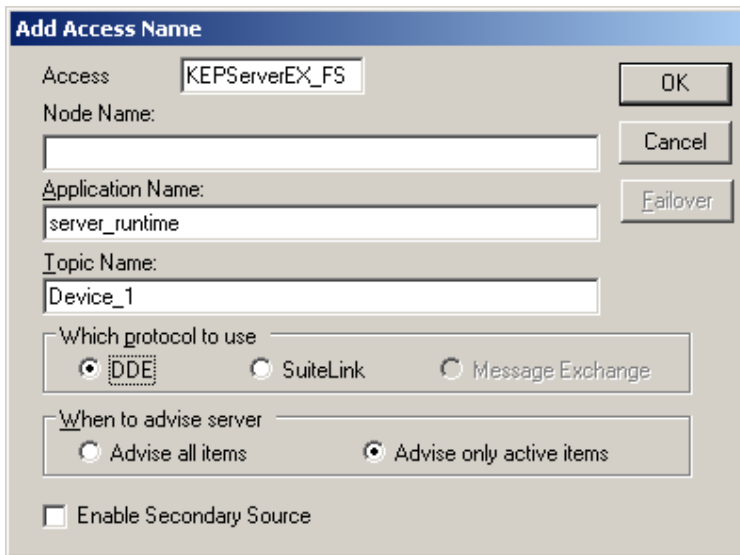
Add Access Name

Access KEPServerEX_FS

OK

Node Name:

Cancel

Application Name:

server_runtime

Failover

Topic Name:

Device_1

Which protocol to use

DDE

SuiteLink

Message Exchange

When to advise server

Advise all items

Advise only active items

Enable Secondary Source